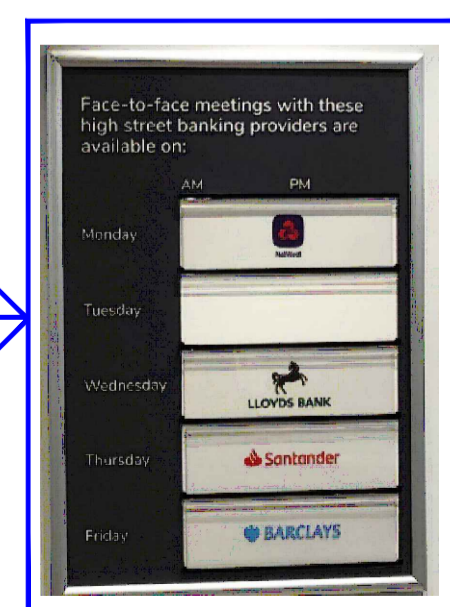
Face-to-face meetings with these high street banking providers are available on:

| | AM | PM |
|---|---|---|
| Monday | NatWest | |
| Tuesday | | |
| Wednesday | LLOYDS BANK | |
| Thursday | Santander | |
| Friday | BARCLAYS | |